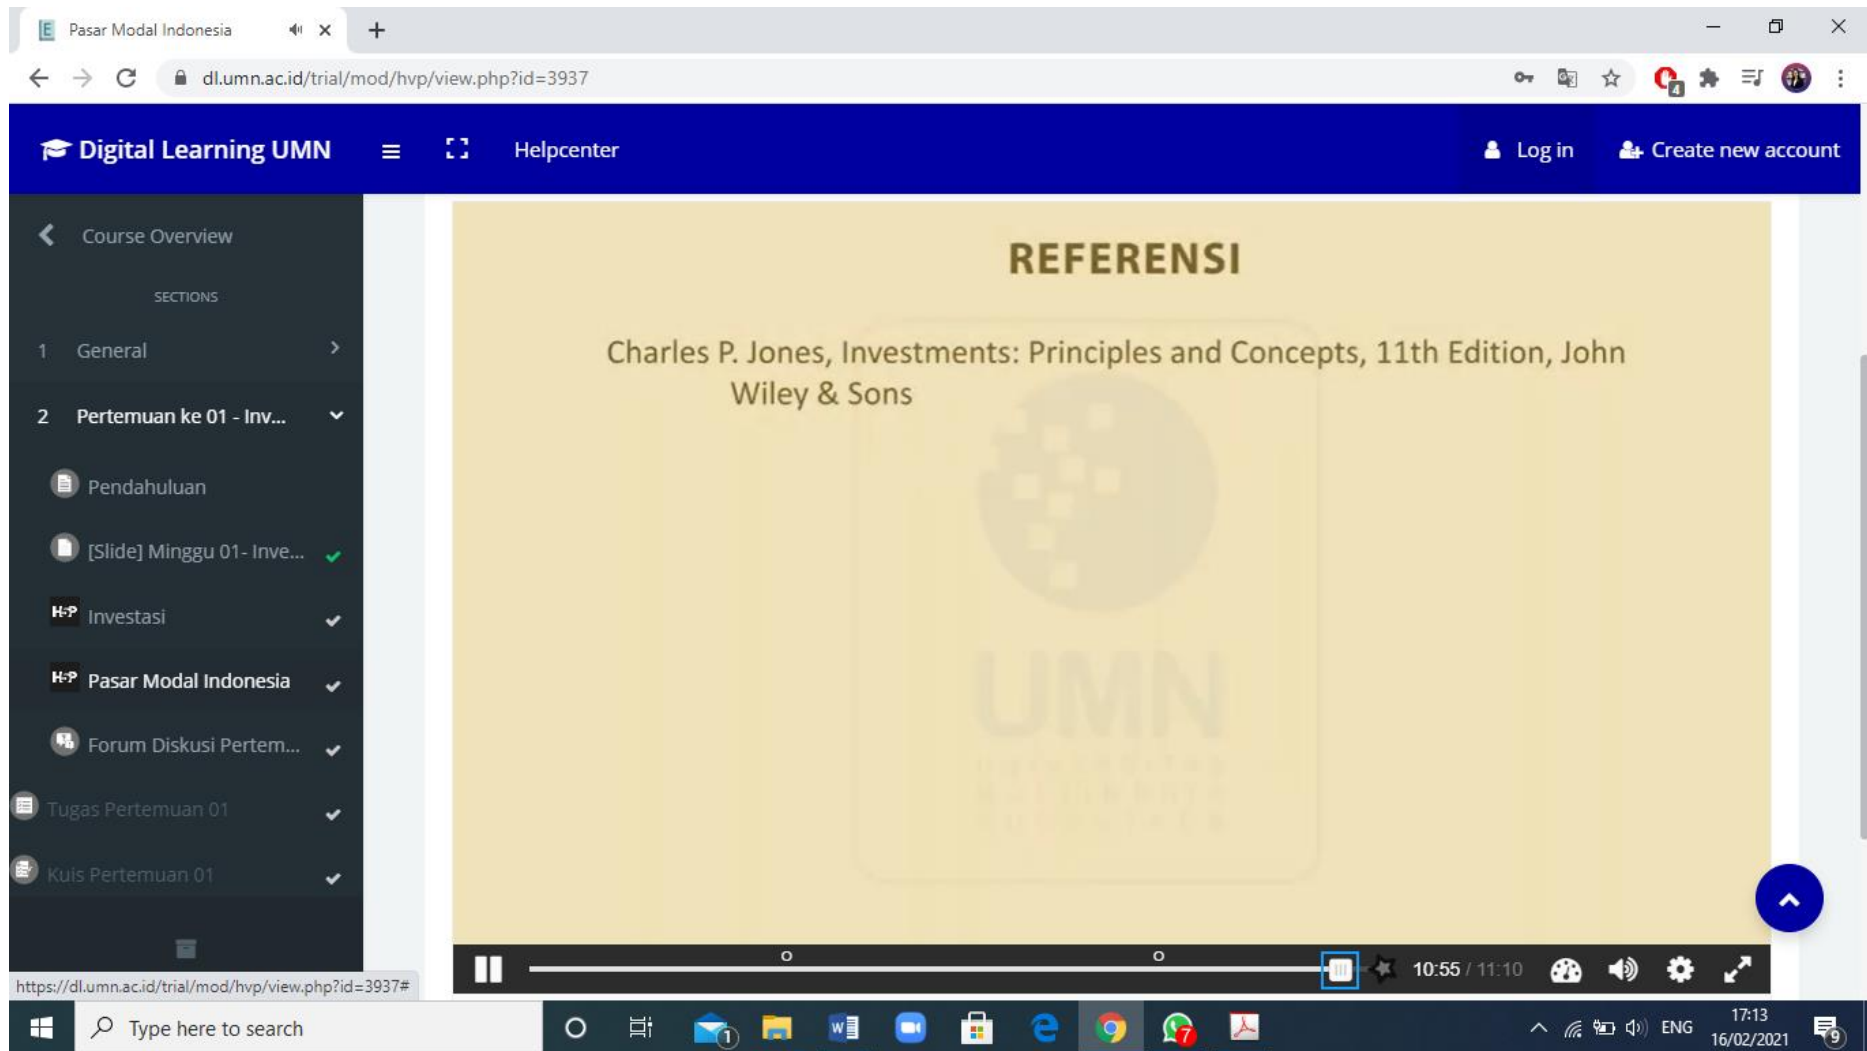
Pasar Modal Indonesia

dl.umn.ac.id/trial/mod/hvp/view.php?id=3937

Digital Learning UMN Helpcenter Log in Create new account

Course Overview

SECTIONS

1 General

2 Pertemuan ke 01 - Inv...

Pendahuluan

[Slide] Minggu 01- Inve...

Investasi

Pasar Modal Indonesia

Forum Diskusi Pertem...

Tugas Pertemuan 01

Kuis Pertemuan 01

REFERENSI

Charles P. Jones, Investments: Principles and Concepts, 11th Edition, John Wiley & Sons

UMN

10:55 / 11:10

https://dl.umn.ac.id/trial/mod/hvp/view.php?id=3937#

Type here to search

ENG 17:13 16/02/2021